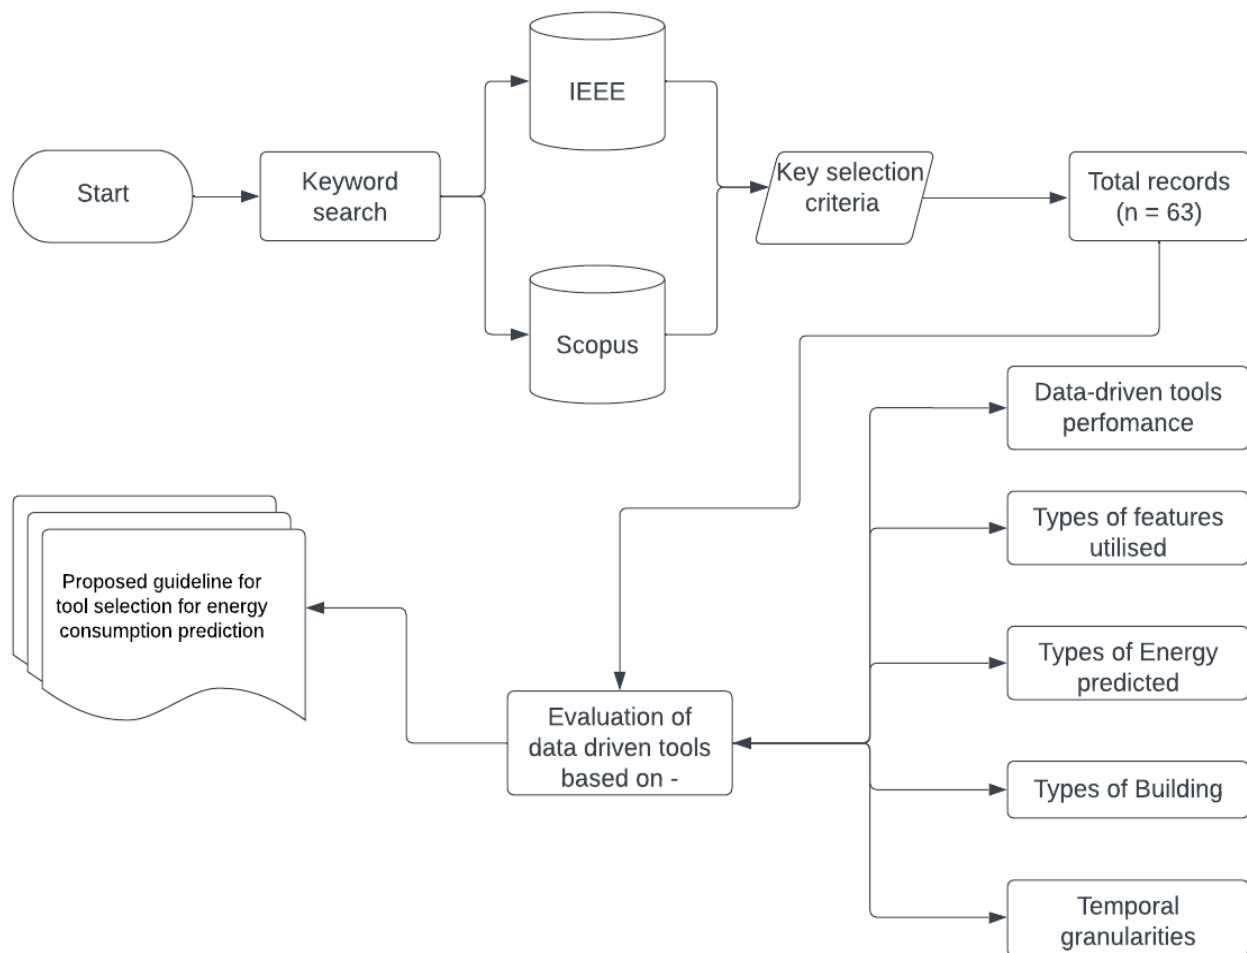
Start

Keyword search

IEEE

Scopus

Key selection criteria

Total records (n = 63)

Data-driven tools perfomance

Types of features utilised

Types of Energy predicted

Types of Building

Temporal granularities

Evaluation of data driven tools based on -

Proposed guideline for tool selection for energy consumption prediction